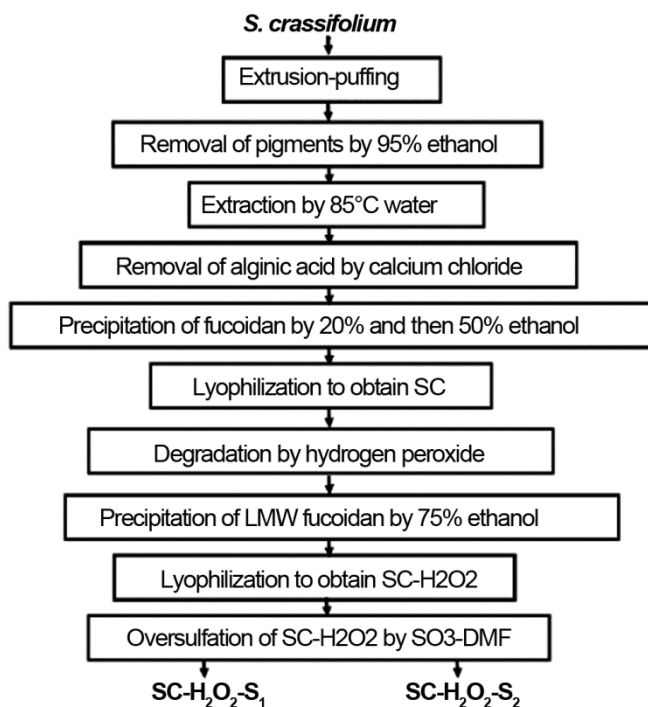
S. crassifolium

Extrusion-puffing

Removal of pigments by 95% ethanol

Extraction by 85°C water

Removal of alginic acid by calcium chloride

Precipitation of fucoidan by 20% and then 50% ethanol

Lyophilization to obtain SC

Degradation by hydrogen peroxide

Precipitation of LMW fucoidan by 75% ethanol

Lyophilization to obtain SC-H2O2

Oversulfation of SC-H2O2 by SO3-DMF

SC-$H_2O_2$-$S_1$

SC-$H_2O_2$-$S_2$